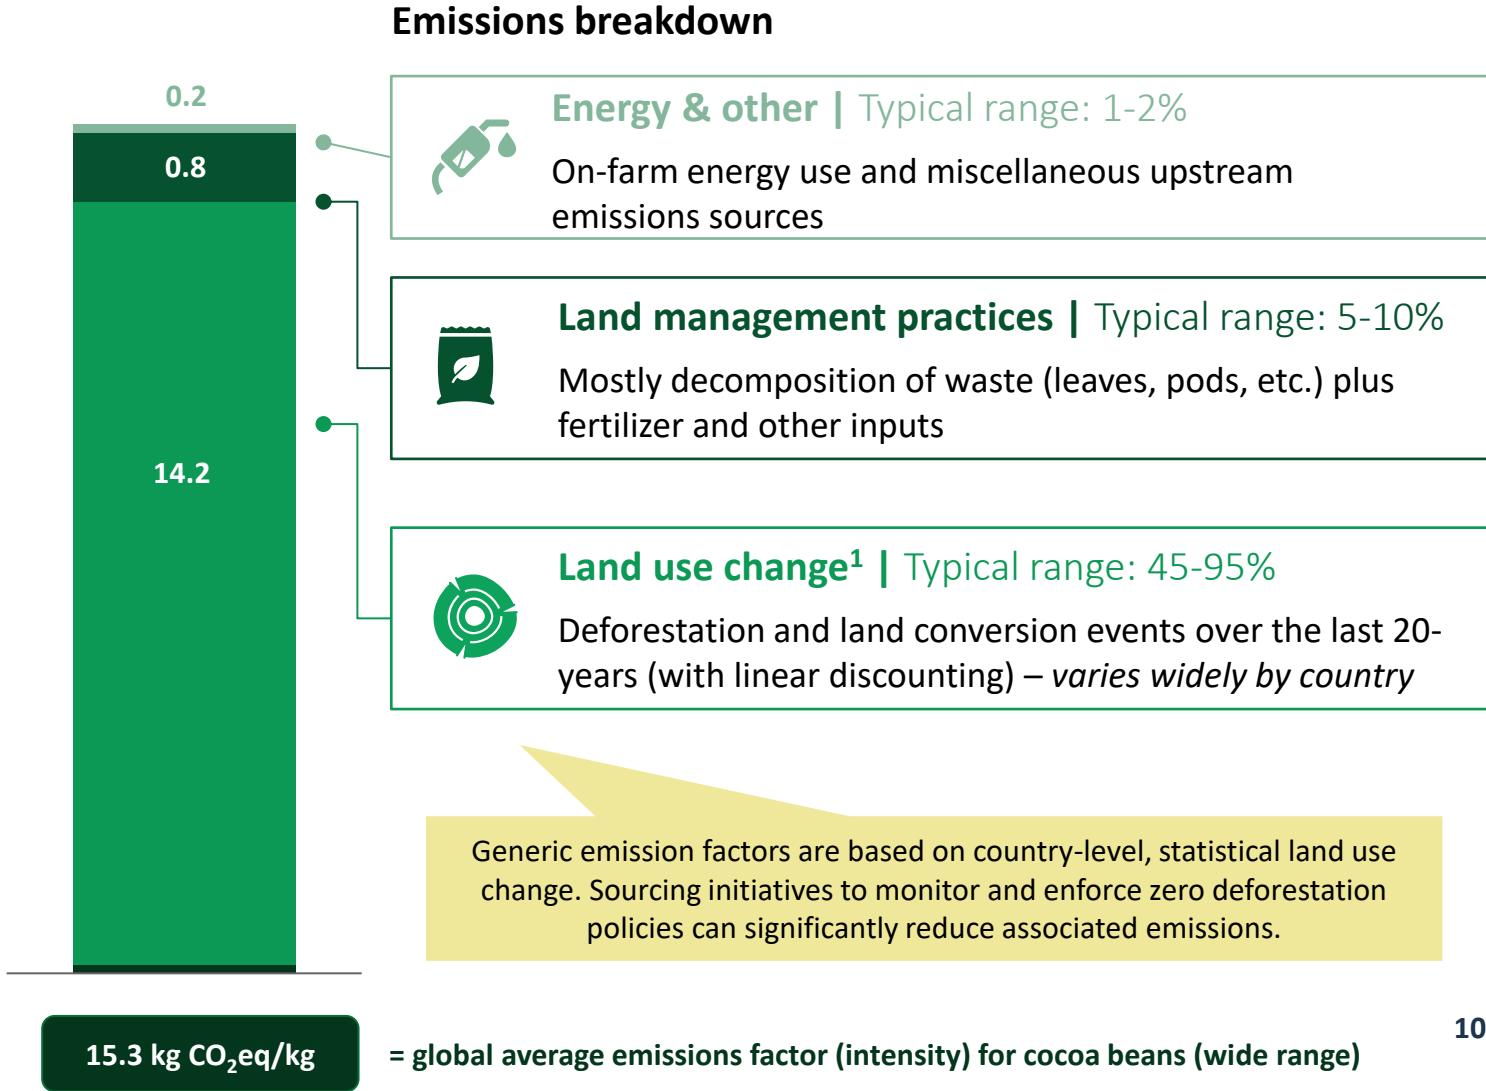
Emissions breakdown

0.2

0.8

14.2

Energy & other | Typical range: 1-2%

On-farm energy use and miscellaneous upstream emissions sources

Land management practices | Typical range: 5-10%

Mostly decomposition of waste (leaves, pods, etc.) plus fertilizer and other inputs

Land use change$^1$ | Typical range: 45-95%

Deforestation and land conversion events over the last 20-years (with linear discounting) – *varies widely by country*

Generic emission factors are based on country-level, statistical land use change. Sourcing initiatives to monitor and enforce zero deforestation policies can significantly reduce associated emissions.

15.3 kg $CO_2$eq/kg

= global average emissions factor (intensity) for cocoa beans (wide range)

10